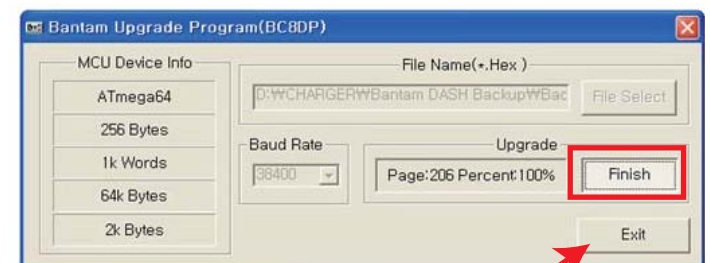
Bantam Upgrade Program(BC8DP)

MCU Device Info

ATmega64

256 Bytes

1k Words

64k Bytes

2k Bytes

File Name(*.Hex )

D:₩CHARGER₩Bantam DASH Backup₩Bac

File Select

Baud Rate

38400

Upgrade

Page:206 Percent:100%

Finish

Exit